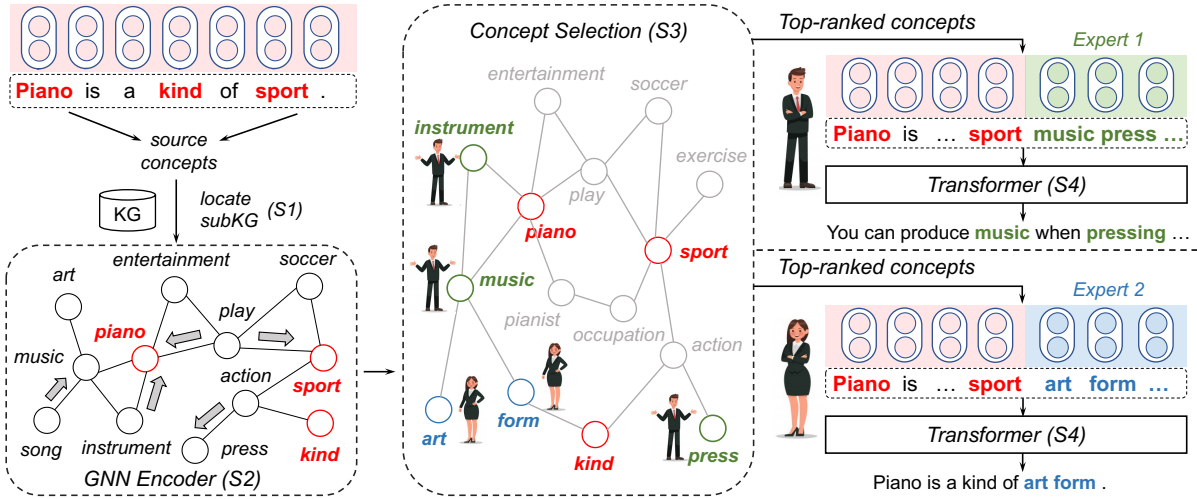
Piano is a kind of sport .

source concepts

KG

locate subKG (S1)

entertainment
soccer
art
play
piano
music
action
sport
song
instrument
press
kind
GNN Encoder (S2)

Concept Selection (S3)
entertainment
soccer
instrument
exercise
play
piano
sport
music
pianist
occupation
action
art
form
kind
press

Top-ranked concepts
Expert 1
Piano is ... sport music press ...
Transformer (S4)
You can produce music when pressing ...

Top-ranked concepts
Expert 2
Piano is ... sport art form ...
Transformer (S4)
Piano is a kind of art form .